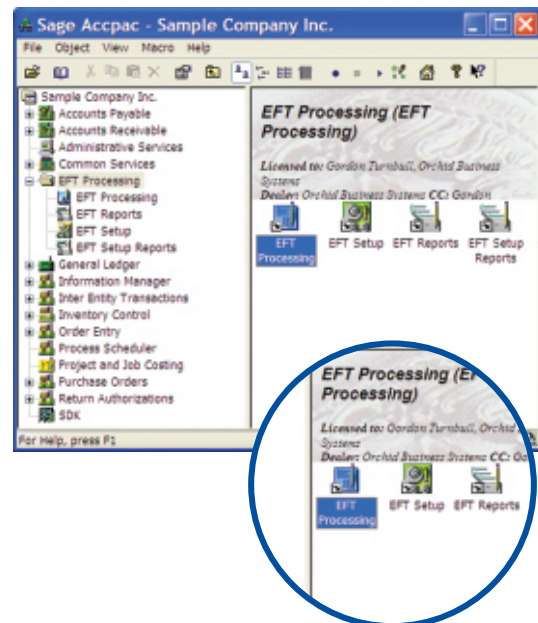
Sage Accpac - Sample Company Inc.

File Object View Macro Help

Sample Company Inc.
Accounts Payable
Accounts Receivable
Administrative Services
Common Services
EFT Processing
EFT Processing
EFT Reports
EFT Setup
EFT Setup Reports
General Ledger
Information Manager
Inter Entity Transactions
Inventory Control
Order Entry
Process Scheduler
Project and Job Costing
Purchase Orders
Return Authorizations
SDK

For Help, press F1

EFT Processing (EFT Processing)

Licensed to: Gordon Turnbull, Orchid Business Systems
Dealer: Orchid Business Systems CC: Gordon

EFT Processing
EFT Setup
EFT Reports
EFT Setup Reports

EFT Processing (E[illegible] Processing)

Licensed to: Gordon Turnbull, Orchid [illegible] Systems
Dealer: Orchid Business Systems CC: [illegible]

EFT Processing
EFT Setup
EFT Reports